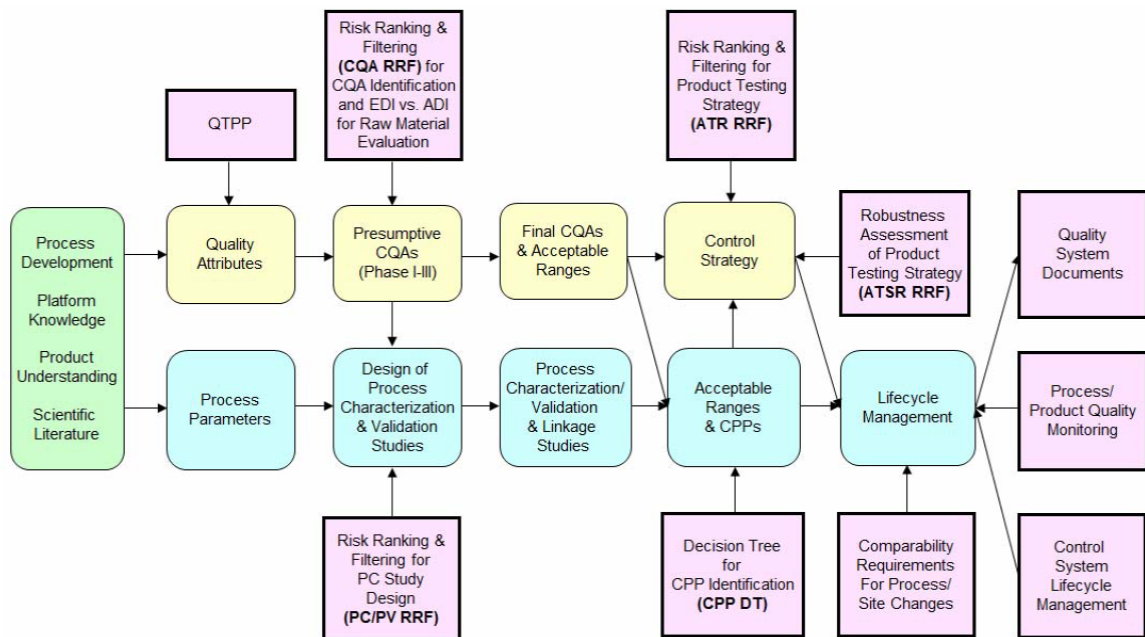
Risk Ranking & Filtering (CQA RRF) for CQA Identification and EDI vs. ADI for Raw Material Evaluation

Risk Ranking & Filtering for Product Testing Strategy (ATR RRF)

QTPP

Process Development

Platform Knowledge

Product Understanding

Scientific Literature

Quality Attributes

Presumptive CQAs (Phase I-III)

Final CQAs & Acceptable Ranges

Control Strategy

Robustness Assessment of Product Testing Strategy (ATSR RRF)

Quality System Documents

Process Parameters

Design of Process Characterization & Validation Studies

Process Characterization/ Validation & Linkage Studies

Acceptable Ranges & CPPs

Lifecycle Management

Process/ Product Quality Monitoring

Risk Ranking & Filtering for PC Study Design (PC/PV RRF)

Decision Tree for CPP Identification (CPP DT)

Comparability Requirements For Process/ Site Changes

Control System Lifecycle Management